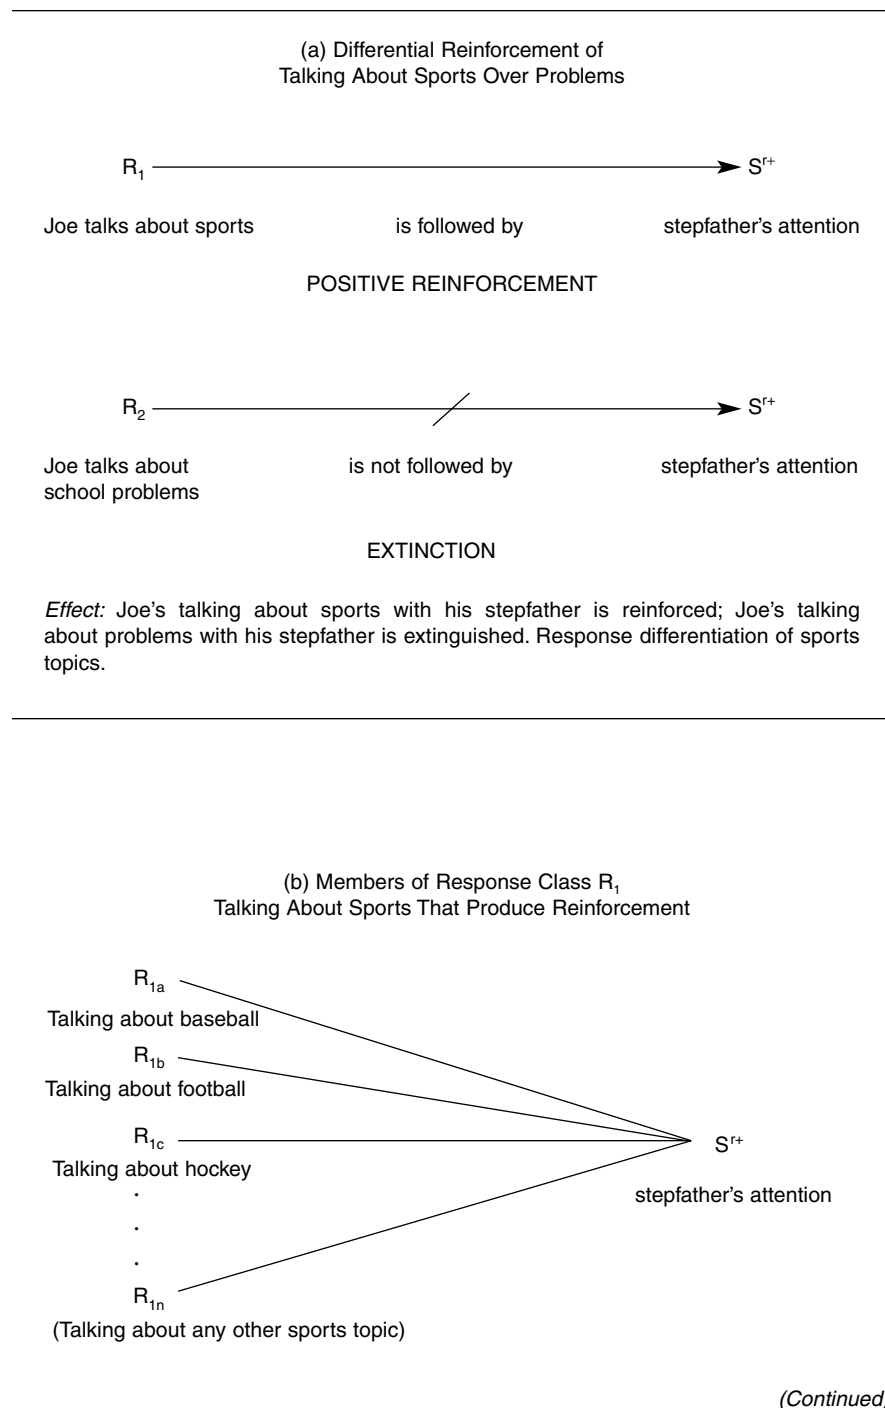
(a) Differential Reinforcement of Talking About Sports Over Problems

$R_1$ → $S^{r+}$

Joe talks about sports is followed by stepfather's attention

POSITIVE REINFORCEMENT

$R_2$ → $S^{r+}$

Joe talks about school problems is not followed by stepfather's attention

EXTINCTION

Effect: Joe's talking about sports with his stepfather is reinforced; Joe's talking about problems with his stepfather is extinguished. Response differentiation of sports topics.

(b) Members of Response Class $R_1$ Talking About Sports That Produce Reinforcement

$R_{1a}$
Talking about baseball
$R_{1b}$
Talking about football
$R_{1c}$
Talking about hockey
.
.
.
$R_{1n}$
(Talking about any other sports topic)

$S^{r+}$
stepfather's attention

(Continued